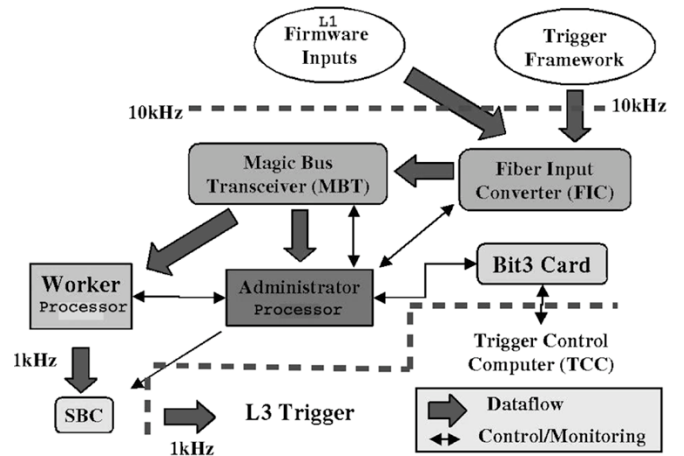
L1 Firmware Inputs

Trigger Framework

10kHz

10kHz

Magic Bus Transceiver (MBT)

Fiber Input Converter (FIC)

Worker Processor

Administrator Processor

Bit3 Card

Trigger Control Computer (TCC)

1kHz

SBC

L3 Trigger

1kHz

Dataflow

Control/Monitoring